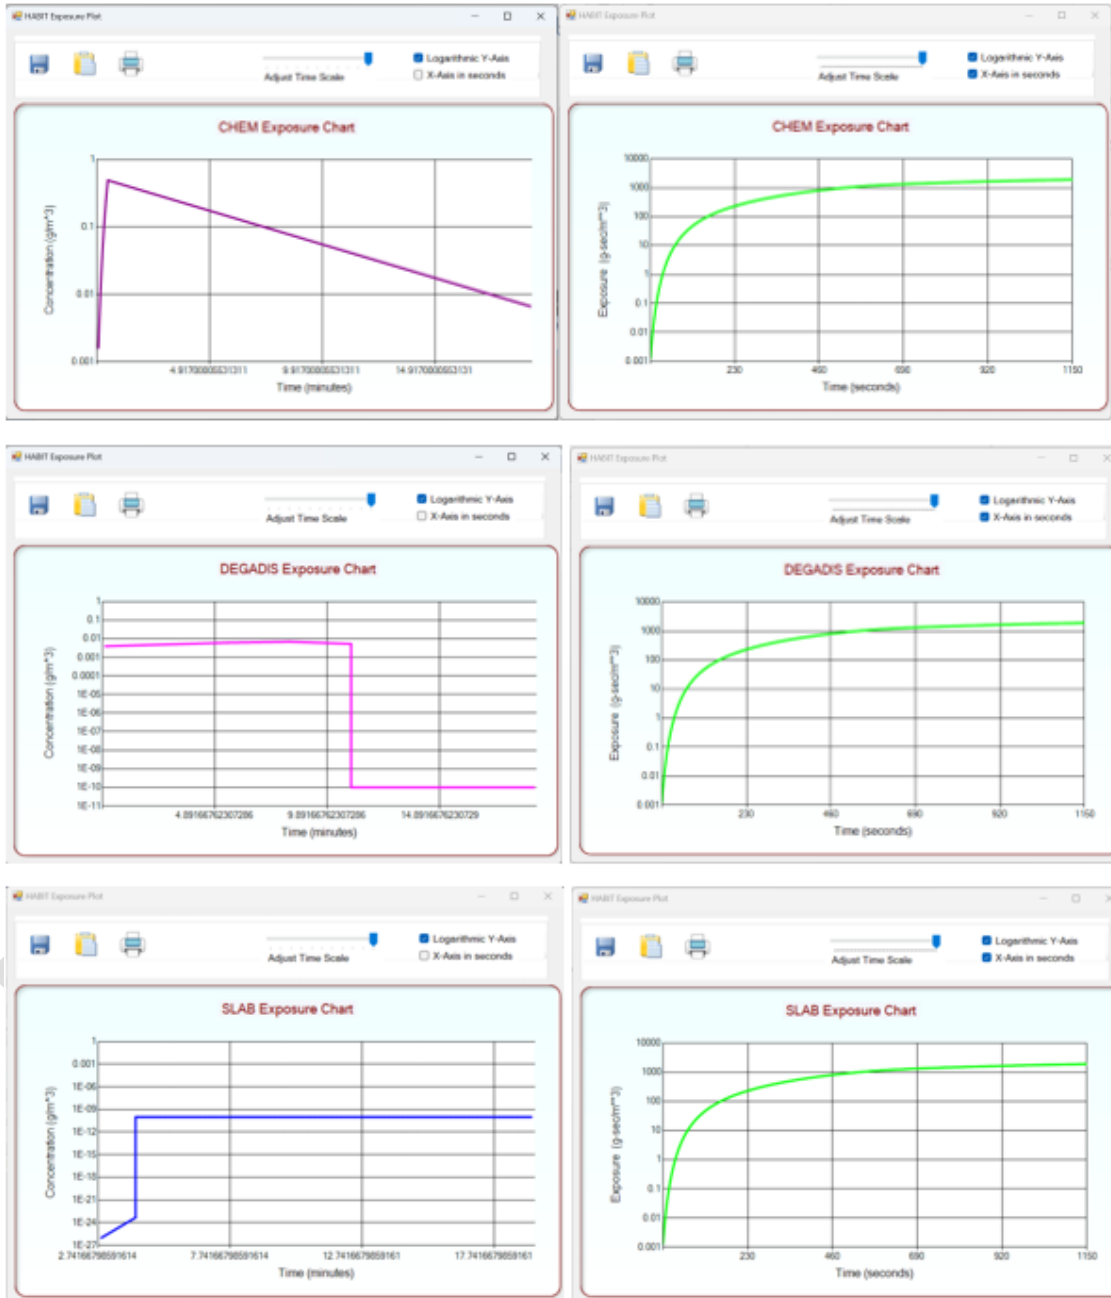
HABIT Exposure Plot

Adjust Time Scale

Logarithmic Y-Axis

X-Axis in seconds

CHEM Exposure Chart

Concentration (g/m^3)

1

0.1

0.01

0.001

4.91700005531311

9.91700005531311

14.9170000553131

Time (minutes)

HABIT Exposure Plot

Adjust Time Scale

Logarithmic Y-Axis

X-Axis in seconds

CHEM Exposure Chart

Exposure (g-sec/m^3)

10000

1000

100

10

1

0.1

0.01

0.001

230

460

690

920

1150

Time (seconds)

HABIT Exposure Plot

Adjust Time Scale

Logarithmic Y-Axis

X-Axis in seconds

DEGADIS Exposure Chart

Concentration (g/m^3)

1

0.1

0.01

0.001

0.0001

1E-05

1E-06

1E-07

1E-08

1E-09

1E-10

1E-11

4.89166762307286

9.89166762307286

14.8916676230729

Time (minutes)

HABIT Exposure Plot

Adjust Time Scale

Logarithmic Y-Axis

X-Axis in seconds

DEGADIS Exposure Chart

Exposure (g-sec/m^3)

10000

1000

100

10

1

0.1

0.01

0.001

230

460

690

920

1150

Time (seconds)

HABIT Exposure Plot

Adjust Time Scale

Logarithmic Y-Axis

X-Axis in seconds

SLAB Exposure Chart

Concentration (g/m^3)

1

0.001

1E-06

1E-09

1E-12

1E-15

1E-18

1E-21

1E-24

1E-27

2.74166798591614

7.74166798591614

12.7416679859161

17.7416679859161

Time (minutes)

HABIT Exposure Plot

Adjust Time Scale

Logarithmic Y-Axis

X-Axis in seconds

SLAB Exposure Chart

Exposure (g-sec/m^3)

10000

1000

100

10

1

0.1

0.01

0.001

230

460

690

920

1150

Time (seconds)